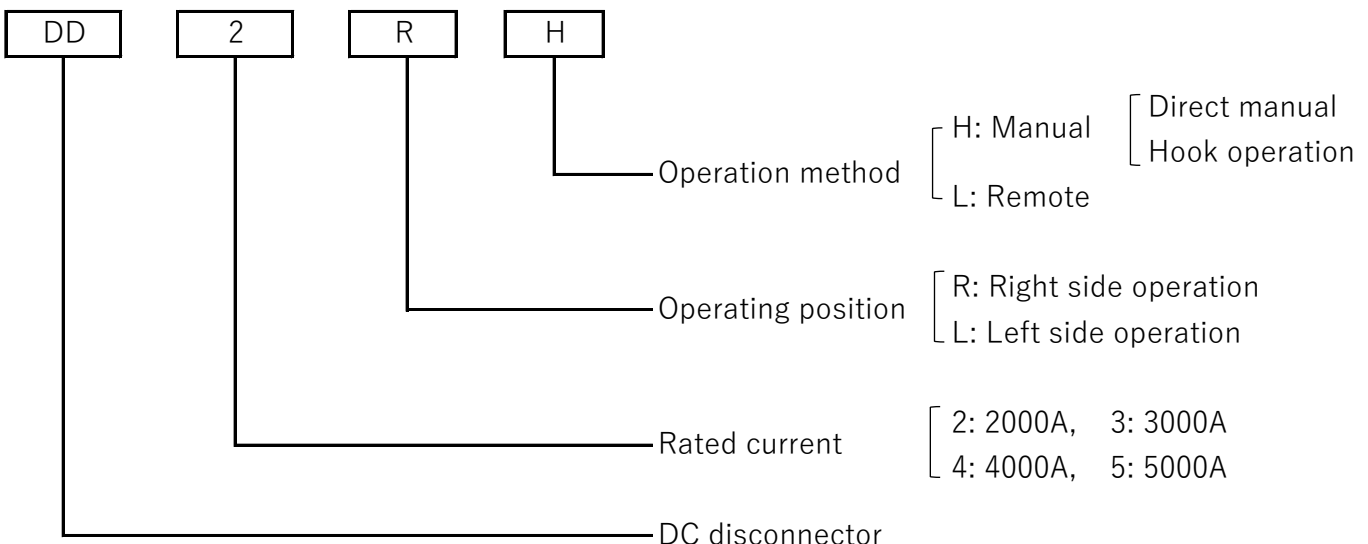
DD 2 R H

Operation method
H: Manual
Direct manual
Hook operation
L: Remote

Operating position
R: Right side operation
L: Left side operation

Rated current
2: 2000A, 3: 3000A
4: 4000A, 5: 5000A

DC disconnector